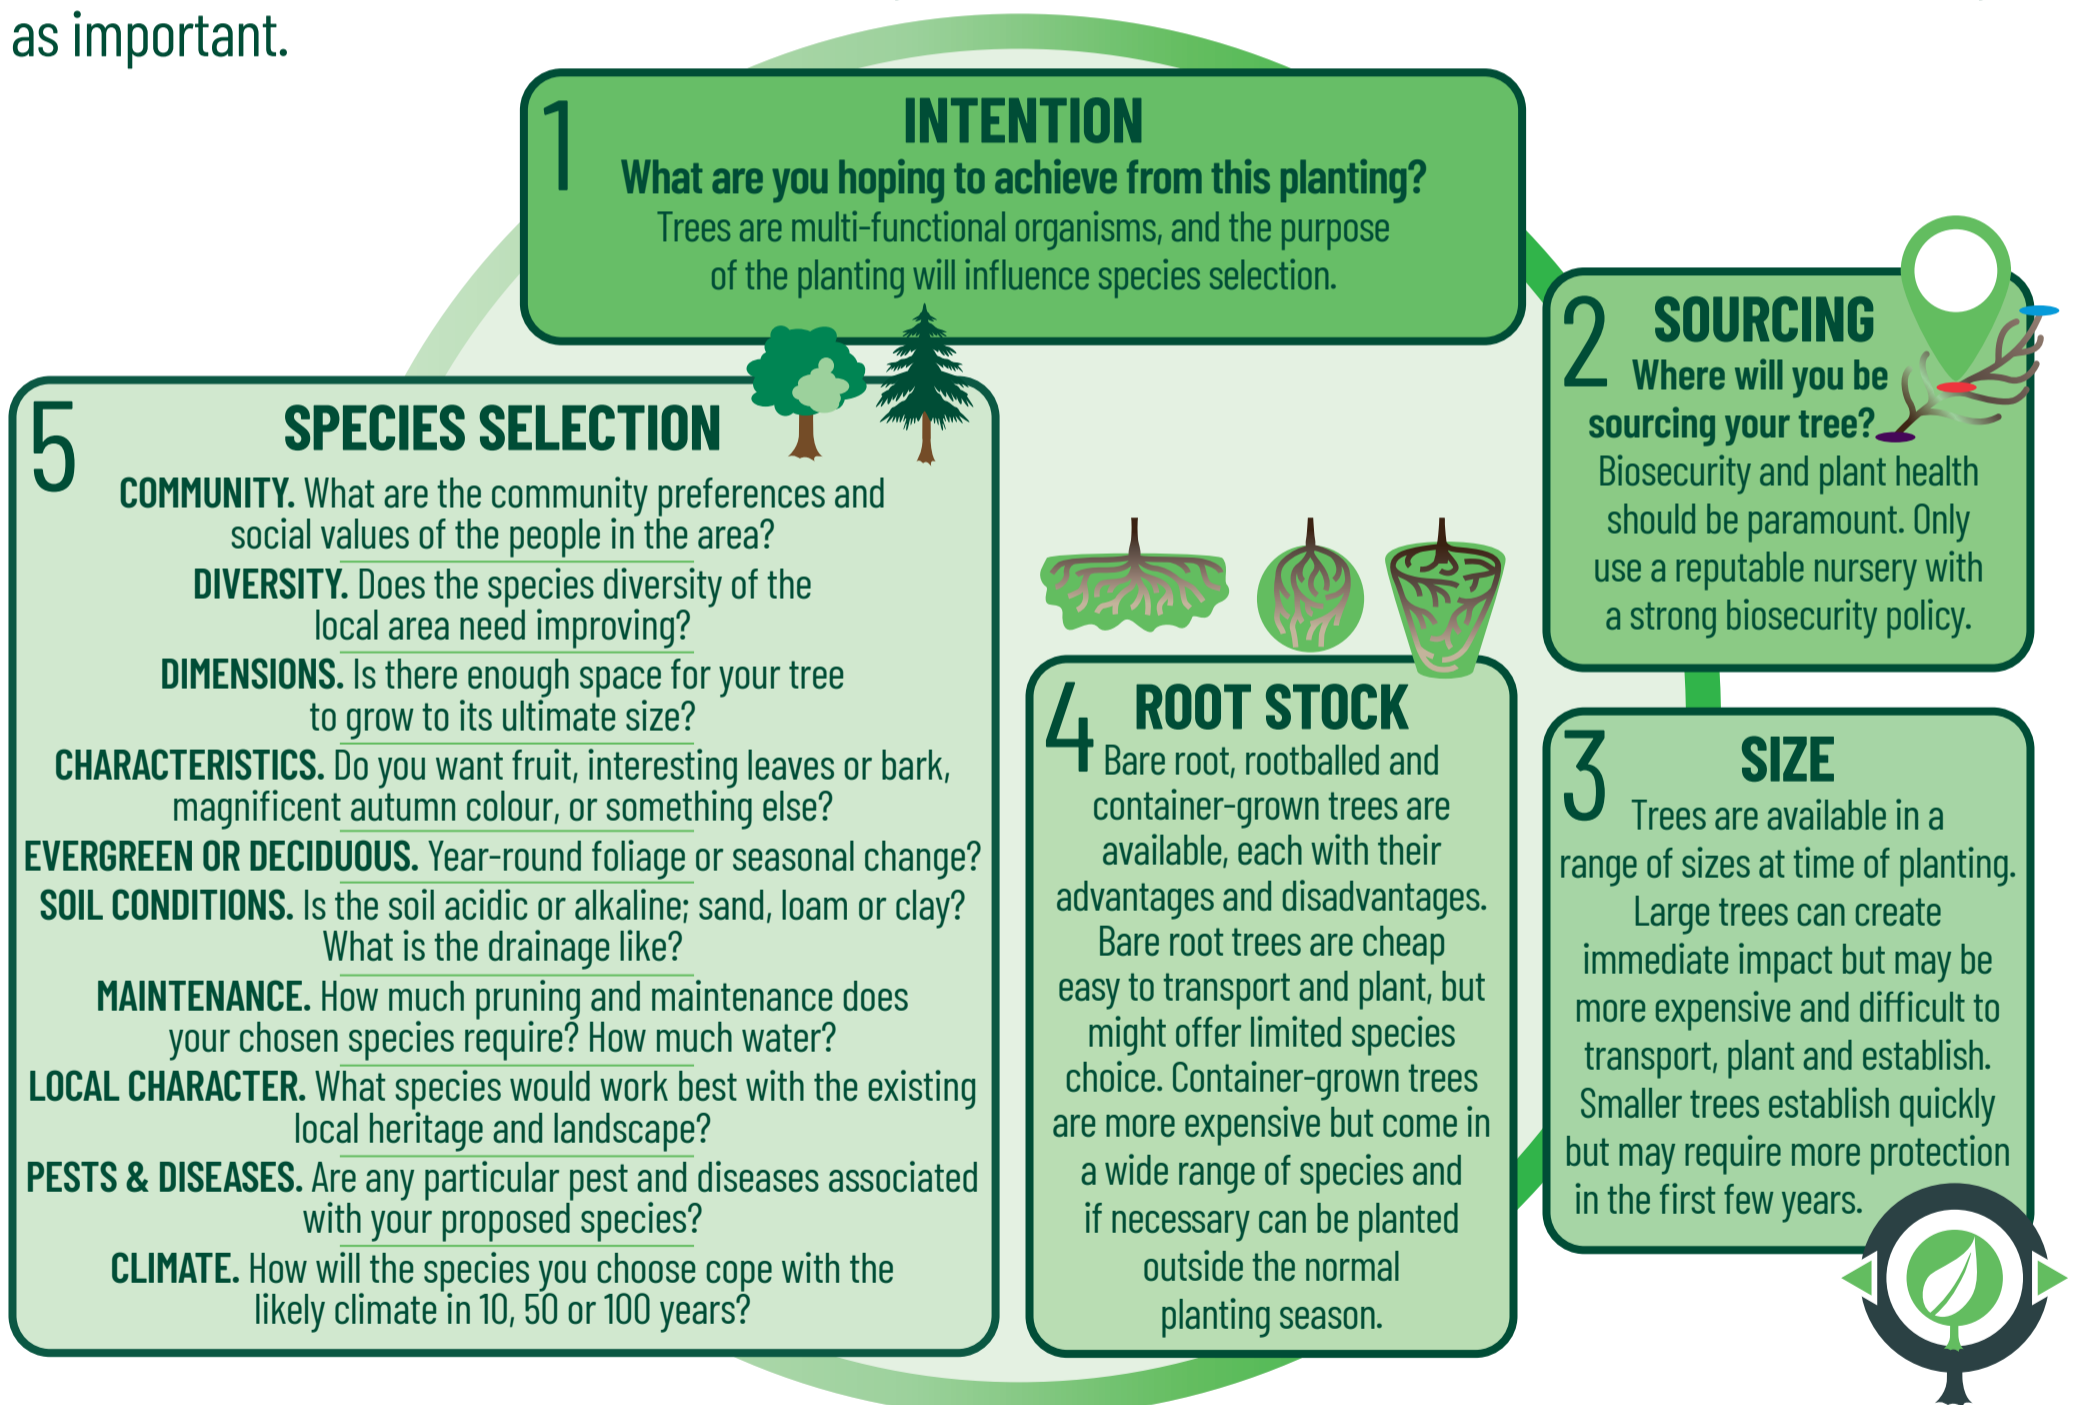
as important.

1 INTENTION
What are you hoping to achieve from this planting?
Trees are multi-functional organisms, and the purpose of the planting will influence species selection.

2 SOURCING
Where will you be sourcing your tree?
Biosecurity and plant health should be paramount. Only use a reputable nursery with a strong biosecurity policy.

3 SIZE
Trees are available in a range of sizes at time of planting. Large trees can create immediate impact but may be more expensive and difficult to transport, plant and establish. Smaller trees establish quickly but may require more protection in the first few years.

4 ROOT STOCK
Bare root, rootballed and container-grown trees are available, each with their advantages and disadvantages. Bare root trees are cheap easy to transport and plant, but might offer limited species choice. Container-grown trees are more expensive but come in a wide range of species and if necessary can be planted outside the normal planting season.

5 SPECIES SELECTION
COMMUNITY. What are the community preferences and social values of the people in the area?
DIVERSITY. Does the species diversity of the local area need improving?
DIMENSIONS. Is there enough space for your tree to grow to its ultimate size?
CHARACTERISTICS. Do you want fruit, interesting leaves or bark, magnificent autumn colour, or something else?
EVERGREEN OR DECIDUOUS. Year-round foliage or seasonal change?
SOIL CONDITIONS. Is the soil acidic or alkaline; sand, loam or clay? What is the drainage like?
MAINTENANCE. How much pruning and maintenance does your chosen species require? How much water?
LOCAL CHARACTER. What species would work best with the existing local heritage and landscape?
PESTS & DISEASES. Are any particular pest and diseases associated with your proposed species?
CLIMATE. How will the species you choose cope with the likely climate in 10, 50 or 100 years?